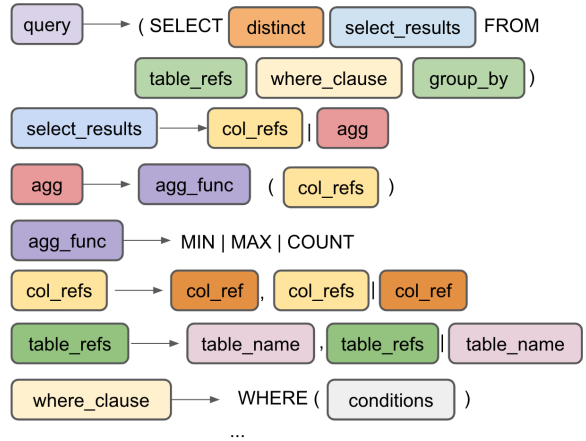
query → ( SELECT distinct select_results FROM

table_refs where_clause group_by )

select_results → col_refs | agg

agg → agg_func ( col_refs )

agg_func → MIN | MAX | COUNT

col_refs → col_ref , col_refs | col_ref

table_refs → table_name , table_refs | table_name

where_clause → WHERE ( conditions )

...